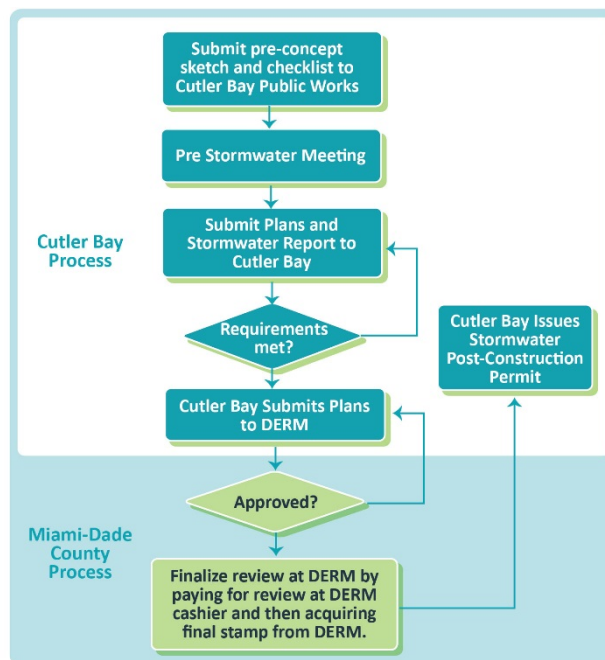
Cutler Bay Process

Submit pre-concept sketch and checklist to Cutler Bay Public Works

Pre Stormwater Meeting

Submit Plans and Stormwater Report to Cutler Bay

Requirements met?

Cutler Bay Submits Plans to DERM

Cutler Bay Issues Stormwater Post-Construction Permit

Miami-Dade County Process

Approved?

Finalize review at DERM by paying for review at DERM cashier and then acquiring final stamp from DERM.